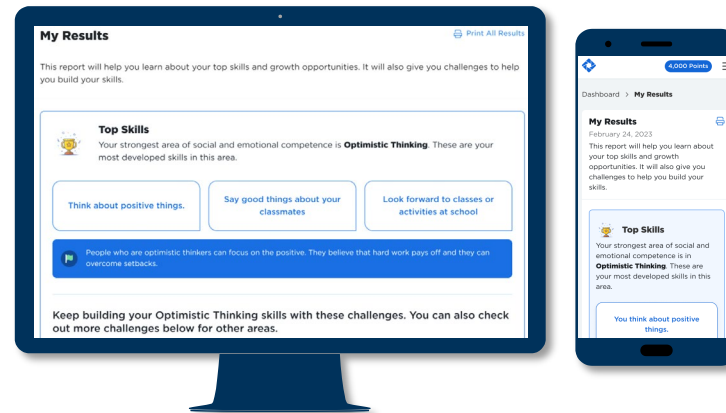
My Results

Print All Results

This report will help you learn about your top skills and growth opportunities. It will also give you challenges to help you build your skills.

Top Skills

Your strongest area of social and emotional competence is **Optimistic Thinking**. These are your most developed skills in this area.

Think about positive things.

Say good things about your classmates

Look forward to classes or activities at school

People who are optimistic thinkers can focus on the positive. They believe that hard work pays off and they can overcome setbacks.

Keep building your Optimistic Thinking skills with these challenges. You can also check out more challenges below for other areas.

4,000 Points

Dashboard > My Results

My Results

February 24, 2023

This report will help you learn about your top skills and growth opportunities. It will also give you challenges to help you build your skills.

Top Skills

Your strongest area of social and emotional competence is in **Optimistic Thinking**. These are your most developed skills in this area.

You think about positive things.